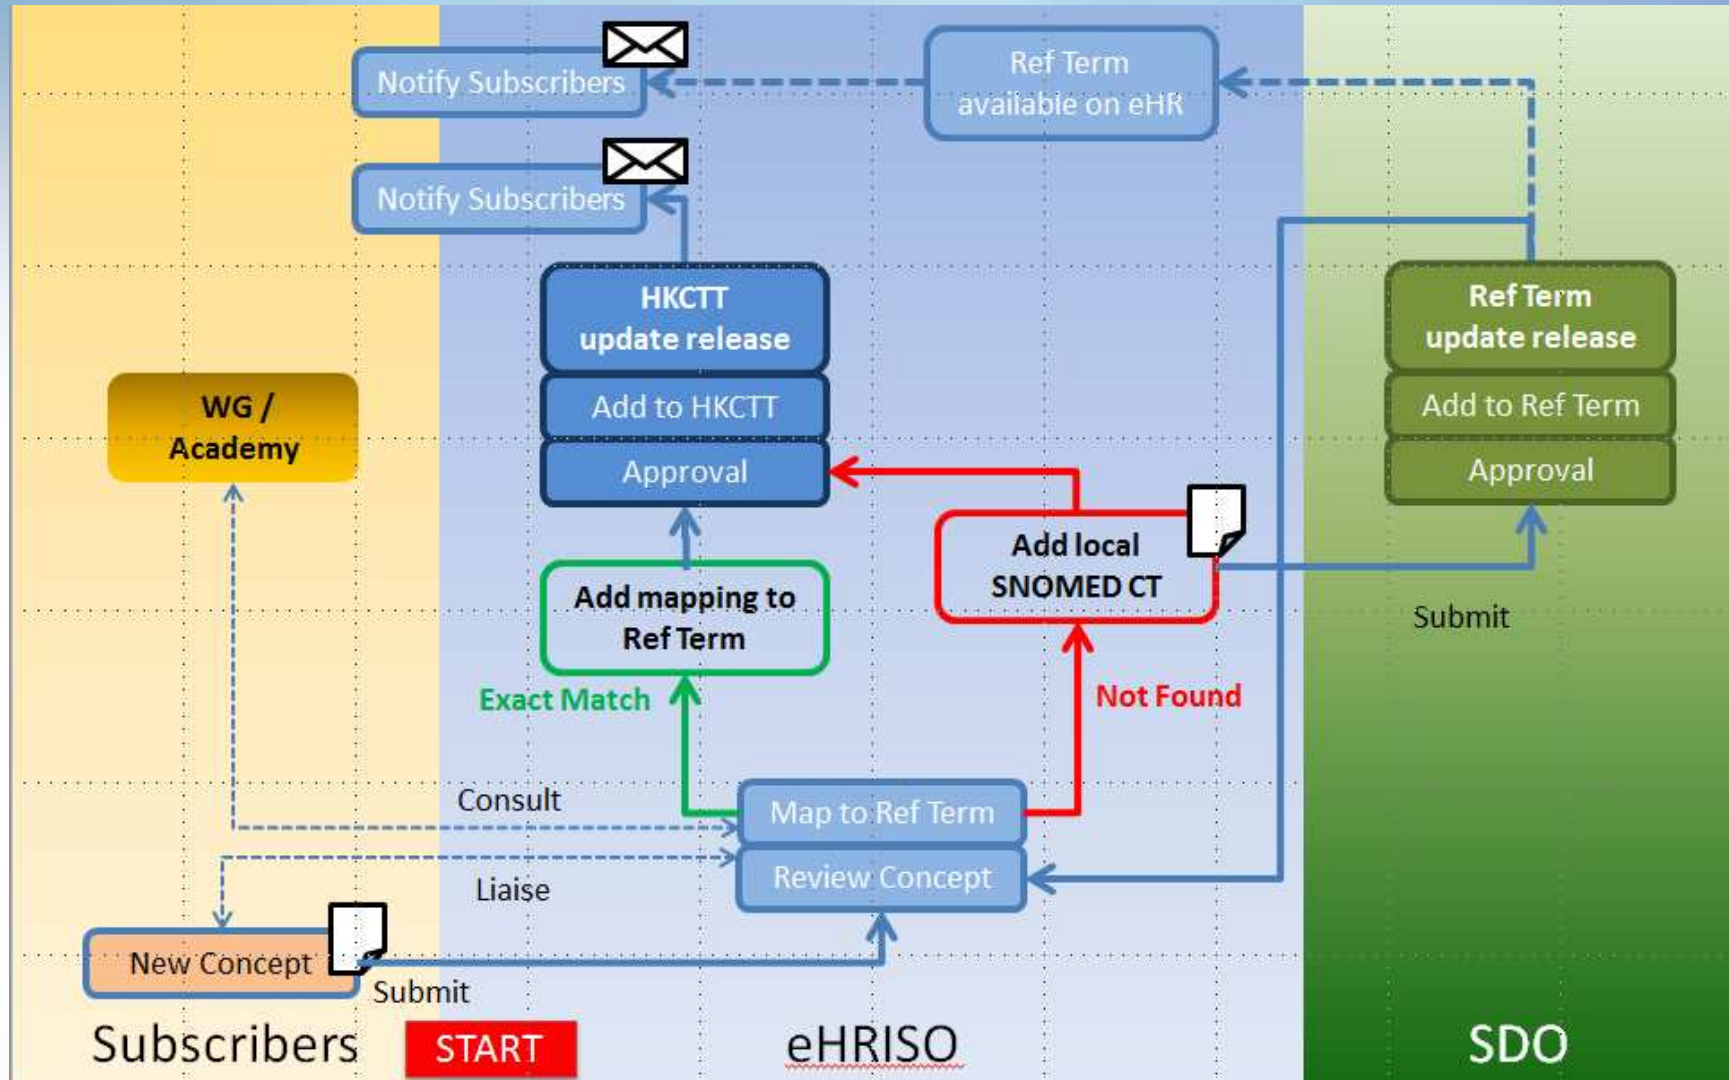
Notify Subscribers

Ref Term available on eHR

Notify Subscribers

HKCTT update release

Add to HKCTT

Approval

Ref Term update release

Add to Ref Term

Approval

WG / Academy

Add local SNOMED CT

Add mapping to Ref Term

Submit

Exact Match

Not Found

Consult

Map to Ref Term

Review Concept

Liaise

New Concept

Submit

Subscribers

START

eHRISO

SDO